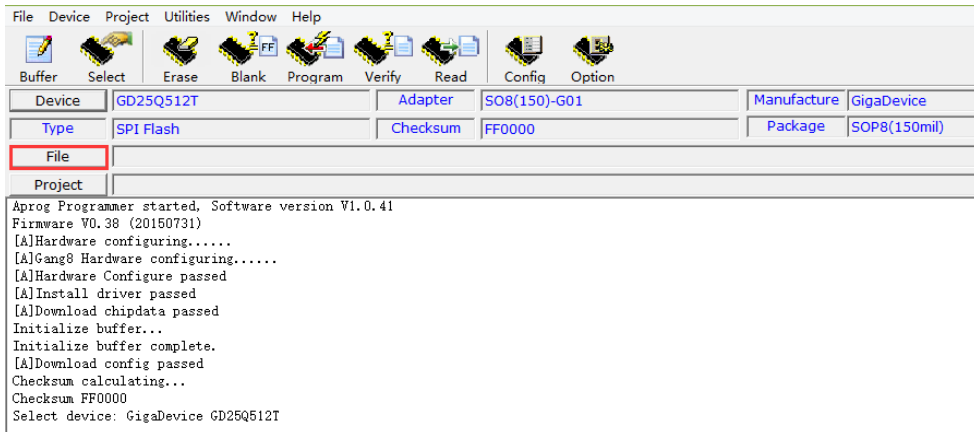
File Device Project Utilities Window Help

Buffer Select Erase Blank Program Verify Read Config Option

FF

Device GD25Q512T Adapter SO8(150)-G01 Manufacture GigaDevice

Type SPI Flash Checksum FF0000 Package SOP8(150mil)

File

Project

Aprog Programmer started, Software version V1.0.41
Firmware V0.38 (20150731)
[A]Hardware configuring......
[A]Gang8 Hardware configuring......
[A]Hardware Configure passed
[A]Install driver passed
[A]Download chipdata passed
Initialize buffer...
Initialize buffer complete.
[A]Download config passed
Checksum calculating...
Checksum FF0000
Select device: GigaDevice GD25Q512T